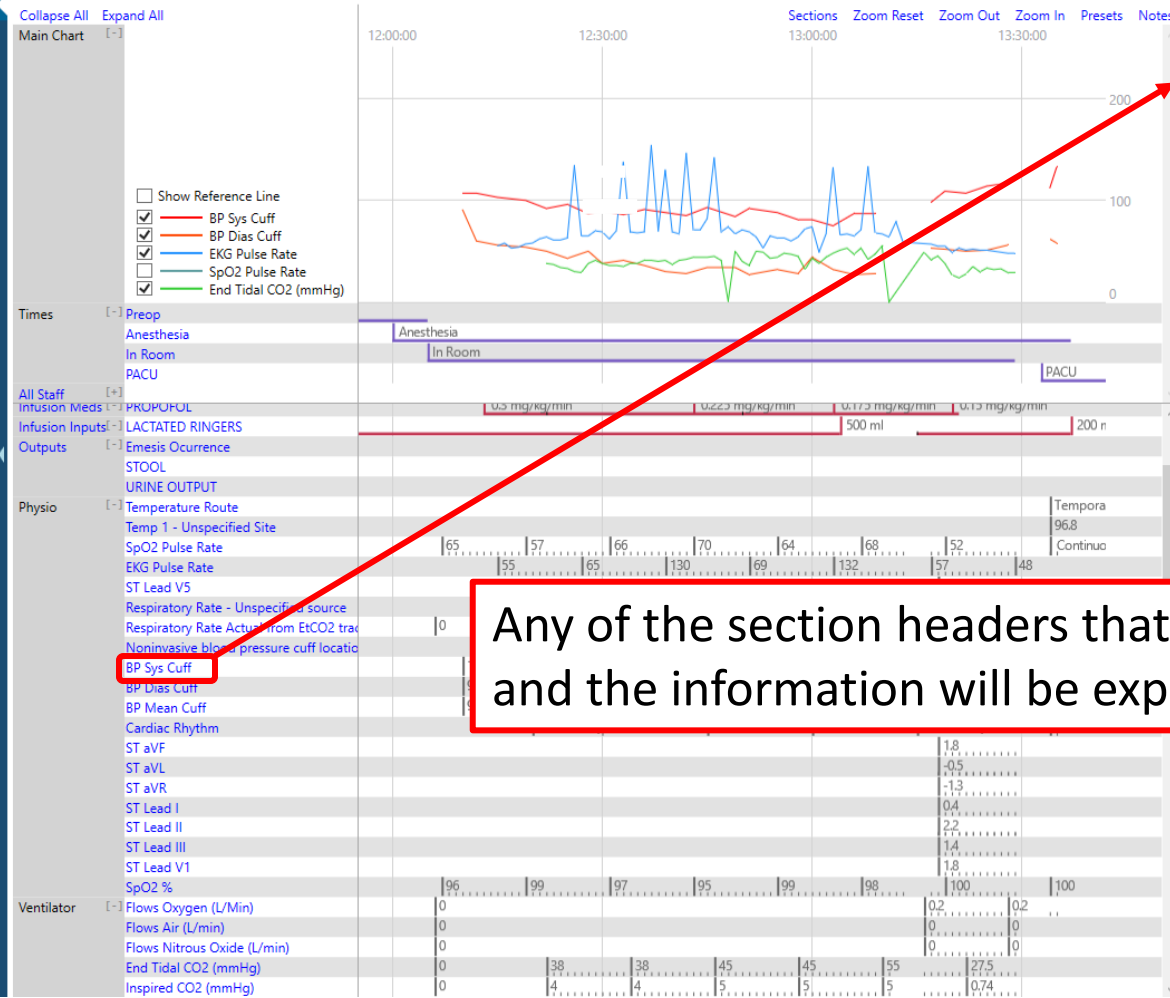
Collapse All Expand All

Sections Zoom Reset Zoom Out Zoom In Presets Notes

Main Chart [-]

12:00:00 12:30:00 13:00:00 13:30:00

200
100
0

Show Reference Line
BP Sys Cuff
BP Dias Cuff
EKG Pulse Rate
SpO2 Pulse Rate
End Tidal CO2 (mmHg)

Times [-] Preop
Anesthesia
In Room
PACU

Anesthesia
In Room
PACU

All Staff [+]
Infusion Meds [-] PROPOFOL
0.5 mg/kg/min 0.225 mg/kg/min 0.175 mg/kg/min 0.15 mg/kg/min
Infusion Inputs [-] LACTATED RINGERS
500 ml 200 r
Outputs [-] Emesis Ocurrence
STOOL
URINE OUTPUT
Physio [-] Temperature Route
Tempora
Temp 1 - Unspecified Site
96.8
SpO2 Pulse Rate
65 57 66 70 64 68 52 Continuo
EKG Pulse Rate
55 65 130 69 132 57 48
ST Lead V5
Respiratory Rate - Unspecified source
Respiratory Rate Actual from EtCO2 trac
0
Noninvasive blood pressure cuff locatio
BP Sys Cuff
BP Dias Cuff
BP Mean Cuff
Cardiac Rhythm
ST aVF
1.8
ST aVL
-0.5
ST aVR
-1.3
ST Lead I
0.4
ST Lead II
2.2
ST Lead III
1.4
ST Lead V1
1.8
SpO2 %
96 99 97 95 99 98 100 100
Ventilator [-] Flows Oxygen (L/Min)
0 0.2 0.2
Flows Air (L/min)
0 0 0
Flows Nitrous Oxide (L/min)
0 0 0
End Tidal CO2 (mmHg)
0 38 38 45 45 55 27.5
Inspired CO2 (mmHg)
0 4 4 5 5 5 0.74

Any of the section headers that
and the information will be exp